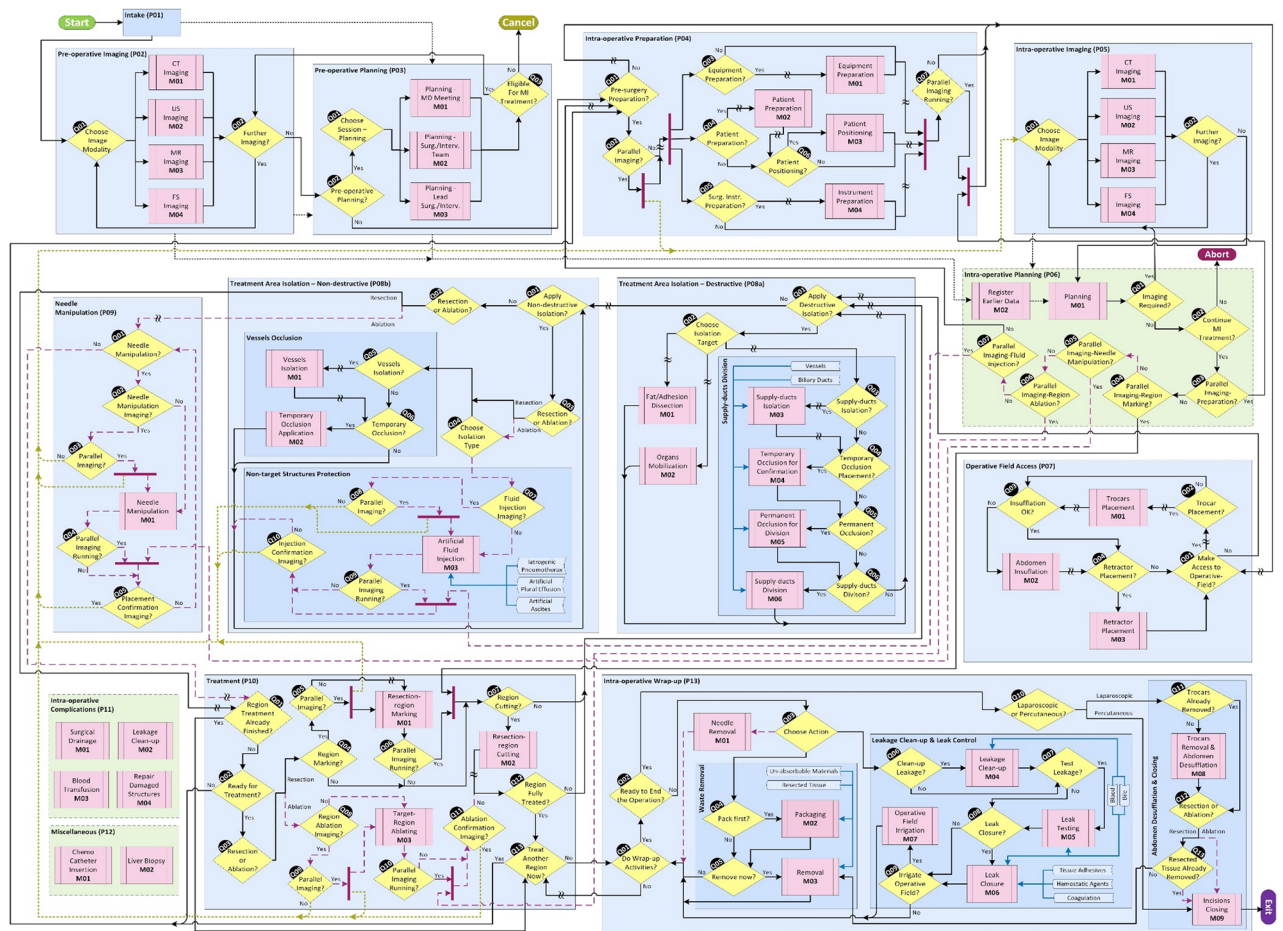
Start
Intake (P01)
Cancel
Abort
Exit

Pre-operative Imaging (P02)
Q01 Choose Image Modality
CT Imaging M01
US Imaging M02
MR Imaging M03
FS Imaging M04
Q02 Further Imaging?
Yes
No

Pre-operative Planning (P03)
Q01 Choose Session – Planning
Q02 Pre-operative Planning?
Yes
No
Planning - MD Meeting M01
Planning - Surg./Interv. Team M02
Planning - Lead Surg./Interv. M03
Q03 Eligible For MI Treatment?
Yes
No

Intra-operative Preparation (P04)
Q01 Pre-surgery Preparation?
Q02 Parallel Imaging?
Q03 Equipment Preparation?
Q04 Patient Preparation?
Q05 Patient Positioning?
Q06 Surg. Instr. Preparation?
Q07 Parallel Imaging Running?
Equipment Preparation M01
Patient Preparation M02
Patient Positioning M03
Instrument Preparation M04
Yes
No

Intra-operative Imaging (P05)
Q01 Choose Image Modality
CT Imaging M01
US Imaging M02
MR Imaging M03
FS Imaging M04
Q02 Further Imaging?
Yes
No

Intra-operative Planning (P06)
Register Earlier Data M02
Planning M01
Q01 Imaging Required?
Q02 Continue MI Treatment?
Q03 Parallel Imaging-Preparation?
Q04 Parallel Imaging-Region Marking?
Q05 Parallel Imaging-Needle Manipulation?
Q06 Parallel Imaging-Region Ablation?
Q07 Parallel Imaging-Fluid Injection?
Yes
No

Treatment Area Isolation – Non-destructive (P08b)
Q01 Apply Non-destructive Isolation?
Q02 Resection or Ablation?
Resection
Ablation
Vessels Occlusion
Q05 Vessels Isolation?
Vessels Isolation M01
Temporary Occlusion Application M02
Q06 Temporary Occlusion?
Q03 Resection or Ablation?
Q04 Choose Isolation Type
Non-target Structures Protection
Q08 Parallel Imaging?
Q07 Fluid Injection Imaging?
Artificial Fluid Injection M03
Q09 Parallel Imaging Running?
Q10 Injection Confirmation Imaging?
Iatrogenic Pneumothorax
Artificial Plural Effusion
Artificial Ascites
Yes
No

Treatment Area Isolation – Destructive (P08a)
Q01 Apply Destructive Isolation?
Q02 Choose Isolation Target
Fat/Adhesion Dissection M01
Organs Mobilization M02
Supply-ducts Division
Vessels
Biliary Ducts
Supply-ducts Isolation M03
Q03 Supply-ducts Isolation?
Temporary Occlusion for Confirmation M04
Q04 Temporary Occlusion Placement?
Permanent Occlusion for Division M05
Q05 Permanent Occlusion?
Supply-ducts Division M06
Q06 Supply-ducts Divison?
Yes
No

Needle Manipulation (P09)
Q01 Needle Manipulation?
Q02 Needle Manipulation Imaging?
Q03 Parallel Imaging?
Needle Manipulation M01
Q04 Parallel Imaging Running?
Q05 Placement Confirmation Imaging?
Yes
No

Operative Field Access (P07)
Q01 Make Access to Operative-Field?
Q02 Trocar Placement?
Trocars Placement M01
Q03 Insufflation OK?
Abdomen Insufflation M02
Q04 Retractor Placement?
Retractor Placement M03
Yes
No

Intra-operative Complications (P11)
Surgical Drainage M01
Leakage Clean-up M02
Blood Transfusion M03
Repair Damaged Structures M04

Miscellaneous (P12)
Chemo Catheter Insertion M01
Liver Biopsy M02

Treatment (P10)
Q01 Region Treatment Already Finished?
Q02 Ready for Treatment?
Q03 Resection or Ablation?
Resection
Ablation
Q04 Region Marking?
Q05 Parallel Imaging?
Resection-region Marking M01
Q06 Parallel Imaging Running?
Q07 Region Cutting?
Resection-region Cutting M02
Q08 Region Ablation Imaging?
Q09 Parallel Imaging?
Target-Region Ablating M03
Q10 Parallel Imaging Running?
Q11 Ablation Confirmation Imaging?
Q12 Region Fully Treated?
Q13 Treat Another Region Now?
Yes
No

Intra-operative Wrap-up (P13)
Q01 Do Wrap-up Activities?
Q02 Ready to End the Operation?
Q03 Choose Action
Needle Removal M01
Waste Removal
Un-absorbable Materials
Resected Tissue
Q04 Pack first?
Packaging M02
Q05 Remove now?
Removal M03
Leakage Clean-up & Leak Control
Q06 Clean-up Leakage?
Leakage Clean-up M04
Q07 Test Leakage?
Blood
Bile
Leak Testing M05
Q08 Leak Closure?
Leak Closure M06
Operative Field Irrigation M07
Q09 Irrigate Operative Field?
Tissue Adhesives
Hemostatic Agents
Coagulation
Q10 Laparoscopic or Percutaneous?
Laparoscopic
Percutaneous
Abdomen Desufflation & Closing
Q11 Trocars Already Removed?
Trocars Removal & Abdomen Desufflation M08
Q12 Resection or Ablation?
Resection
Ablation
Q13 Resected Tissue Already Removed?
Incisions Closing M09
Yes
No